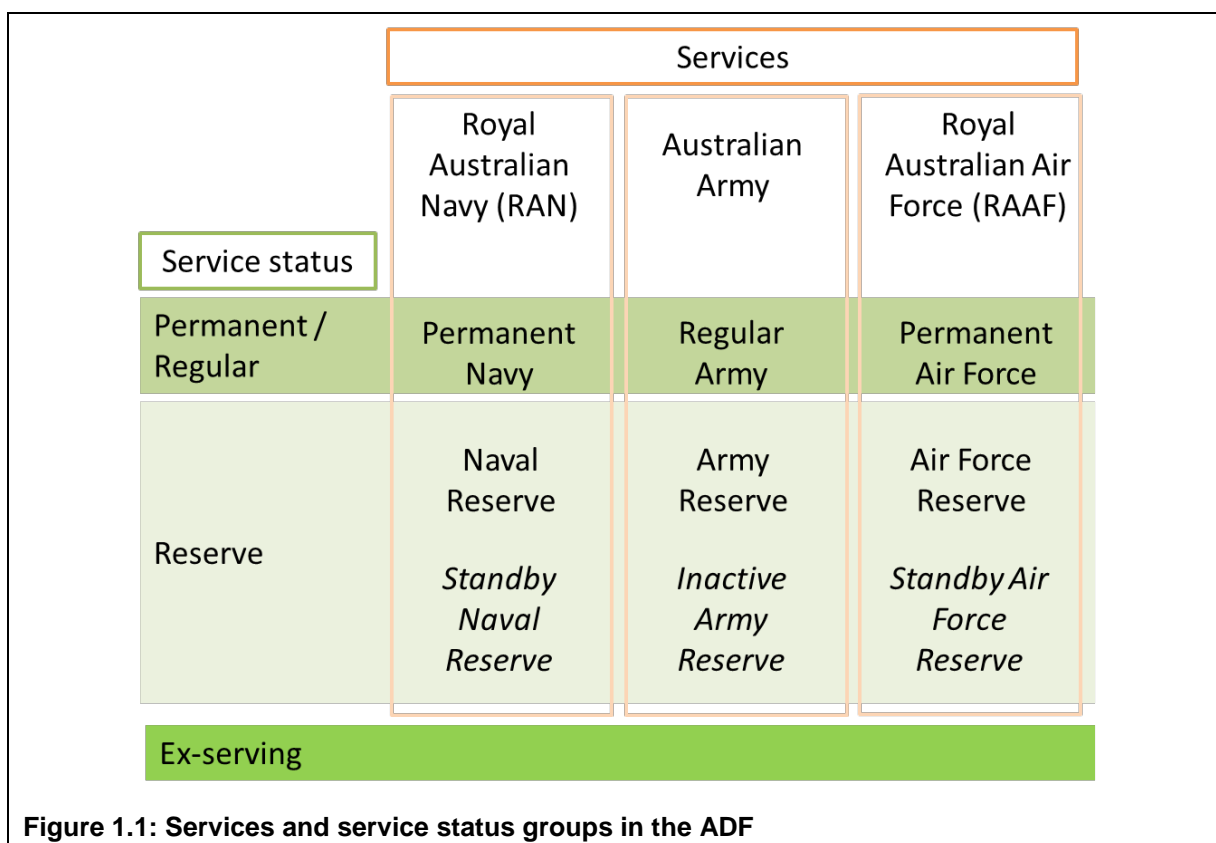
| | Services | | |
|---|---|---|---|
| Service status | Royal Australian Navy (RAN) | Australian Army | Royal Australian Air Force (RAAF) |
| Permanent / Regular | Permanent Navy | Regular Army | Permanent Air Force |
| Reserve | Naval Reserve *Standby Naval Reserve* | Army Reserve *Inactive Army Reserve* | Air Force Reserve *Standby Air Force Reserve* |
| Ex-serving | | | |

**Figure 1.1: Services and service status groups in the ADF**